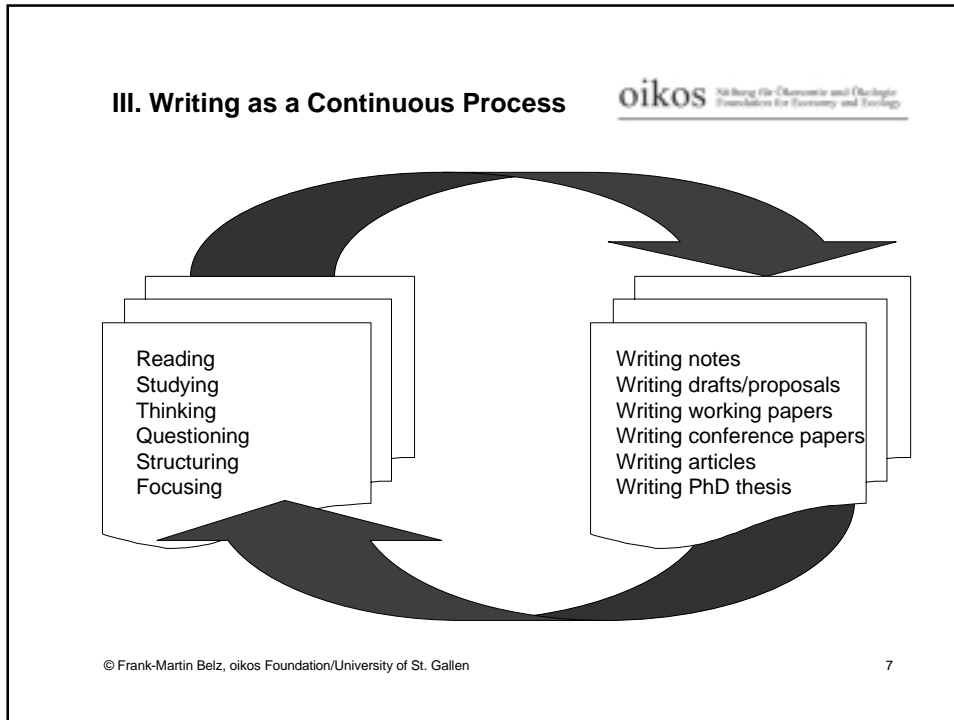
III. Writing as a Continuous Process

oikos Stiftung für Ökonomie und Ökologie
Foundation for Economy and Ecology

Reading
Studying
Thinking
Questioning
Structuring
Focusing

Writing notes
Writing drafts/proposals
Writing working papers
Writing conference papers
Writing articles
Writing PhD thesis

© Frank-Martin Belz, oikos Foundation/University of St. Gallen

7